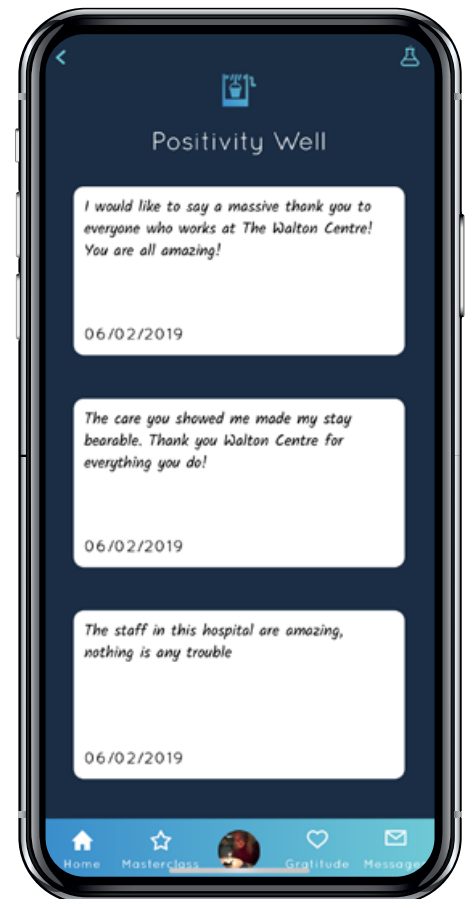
Positivity Well

I would like to say a massive thank you to everyone who works at The Walton Centre! You are all amazing!

06/02/2019

The care you showed me made my stay bearable. Thank you Walton Centre for everything you do!

06/02/2019

The staff in this hospital are amazing, nothing is any trouble

06/02/2019

Home Masterclass Gratitude Message